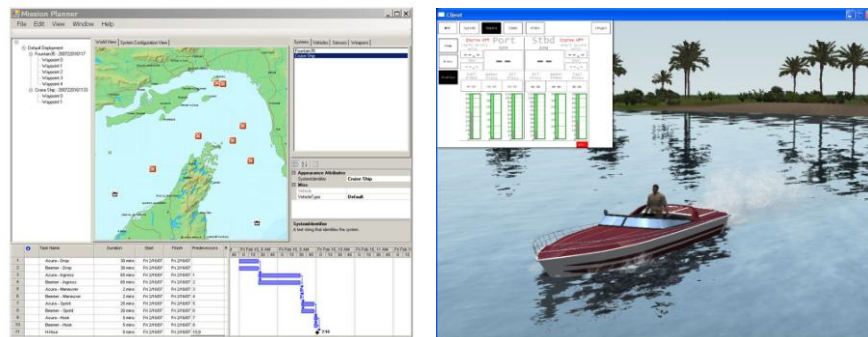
Mission Planner

File Edit View Window Help

Default Deployment
Fountain45 - 20070209
Waypoint 0
Waypoint 1
Waypoint 2
Waypoint 3
Waypoint 4
Cruise Ship - 20070209
Waypoint 0
Waypoint 1

World View | System Configuration View

Systems | Vehicles | Sensors | Weapons

Fountain45
Cruise Ship

Appearance Attributes
SystemIdentifier Cruise Ship
Misc
VehicleType Default

SystemIdentifier
A text string that identifies the system.

| | Task Name | Duration | Start | Finish | Predecessors |
|---|---|---|---|---|---|
| 1 | Acura - Drop | 30 mins | Fri 2/16/07 | Fri 2/16/07 | |
| 2 | Beamer - Drop | 30 mins | Fri 2/16/07 | Fri 2/16/07 | |
| 3 | Acura - Ingress | 60 mins | Fri 2/16/07 | Fri 2/16/07 | 1 |
| 4 | Beamer - Ingress | 60 mins | Fri 2/16/07 | Fri 2/16/07 | 2 |
| 5 | Acura - Maneuver | 2 mins | Fri 2/16/07 | Fri 2/16/07 | 3 |
| 6 | Beamer - Maneuver | 2 mins | Fri 2/16/07 | Fri 2/16/07 | 4 |
| 7 | Acura - Sprint | 20 mins | Fri 2/16/07 | Fri 2/16/07 | 5 |
| 8 | Beamer - Sprint | 20 mins | Fri 2/16/07 | Fri 2/16/07 | 6 |
| 9 | Acura - Hook | 5 mins | Fri 2/16/07 | Fri 2/16/07 | 7 |
| 10 | Beamer - Hook | 5 mins | Fri 2/16/07 | Fri 2/16/07 | 8 |
| 11 | H-Hour | 0 days | Fri 2/16/07 | Fri 2/16/07 | 9,10 |

2/16

Client

Port
Stbd
Engine Off
Engine Off